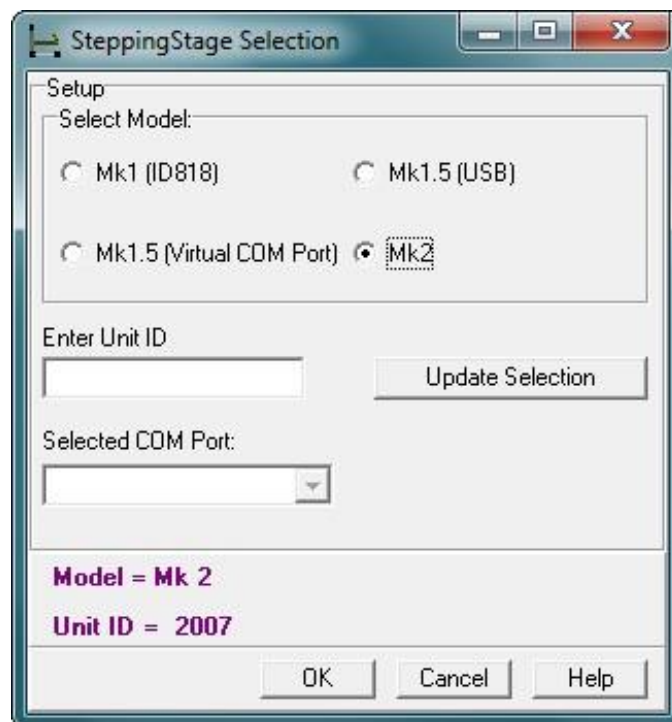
SteppingStage Selection

Setup

Select Model:

Mk1 (ID818)

Mk1.5 (USB)

Mk1.5 (Virtual COM Port)

Mk2

Enter Unit ID

Update Selection

Selected COM Port:

Model = Mk 2

Unit ID = 2007

OK

Cancel

Help